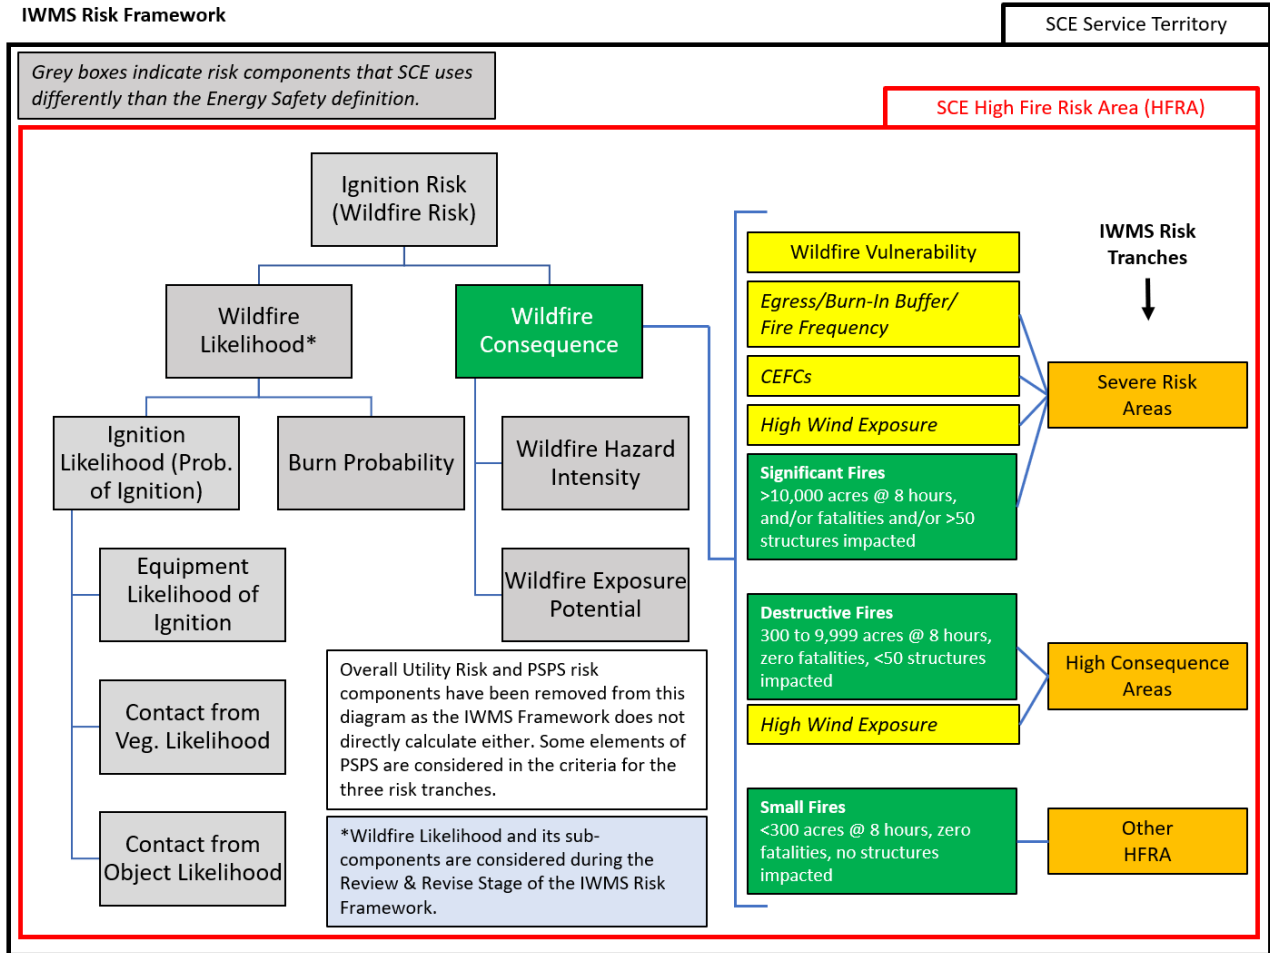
IWMS Risk Framework

SCE Service Territory

*Grey boxes indicate risk components that SCE uses differently than the Energy Safety definition.*

SCE High Fire Risk Area (HFRA)

Ignition Risk (Wildfire Risk)

Wildfire Likelihood*

Wildfire Consequence

Ignition Likelihood (Prob. of Ignition)

Burn Probability

Wildfire Hazard Intensity

Wildfire Exposure Potential

Equipment Likelihood of Ignition

Contact from Veg. Likelihood

Contact from Object Likelihood

Overall Utility Risk and PSPS risk components have been removed from this diagram as the IWMS Framework does not directly calculate either. Some elements of PSPS are considered in the criteria for the three risk tranches.

*Wildfire Likelihood and its sub-components are considered during the Review & Revise Stage of the IWMS Risk Framework.

Wildfire Vulnerability

*Egress/Burn-In Buffer/ Fire Frequency*

*CEFCs*

*High Wind Exposure*

**Significant Fires**
>10,000 acres @ 8 hours, and/or fatalities and/or >50 structures impacted

**Destructive Fires**
300 to 9,999 acres @ 8 hours, zero fatalities, <50 structures impacted

*High Wind Exposure*

**Small Fires**
<300 acres @ 8 hours, zero fatalities, no structures impacted

**IWMS Risk Tranches**

Severe Risk Areas

High Consequence Areas

Other HFRA